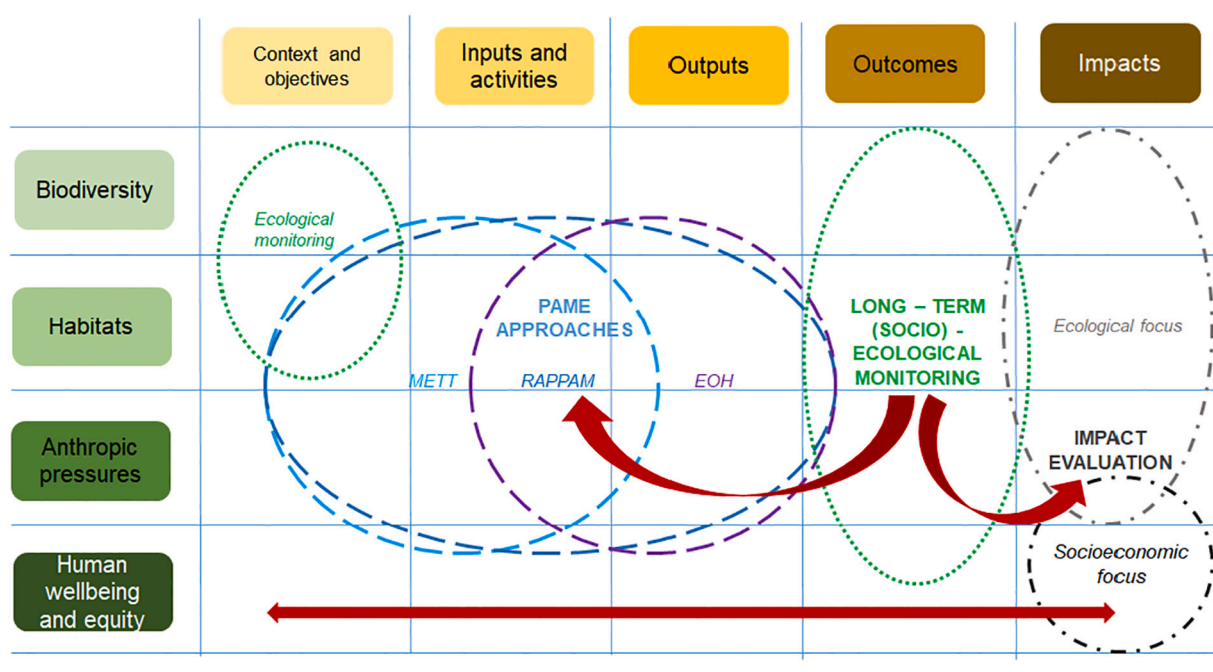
Context and objectives

Inputs and activities

Outputs

Outcomes

Impacts

Biodiversity

Habitats

Anthropic pressures

Human wellbeing and equity

Ecological monitoring

PAME APPROACHES

METT

RAPPAM

EOH

LONG – TERM (SOCIO) - ECOLOGICAL MONITORING

Ecological focus

IMPACT EVALUATION

Socioeconomic focus